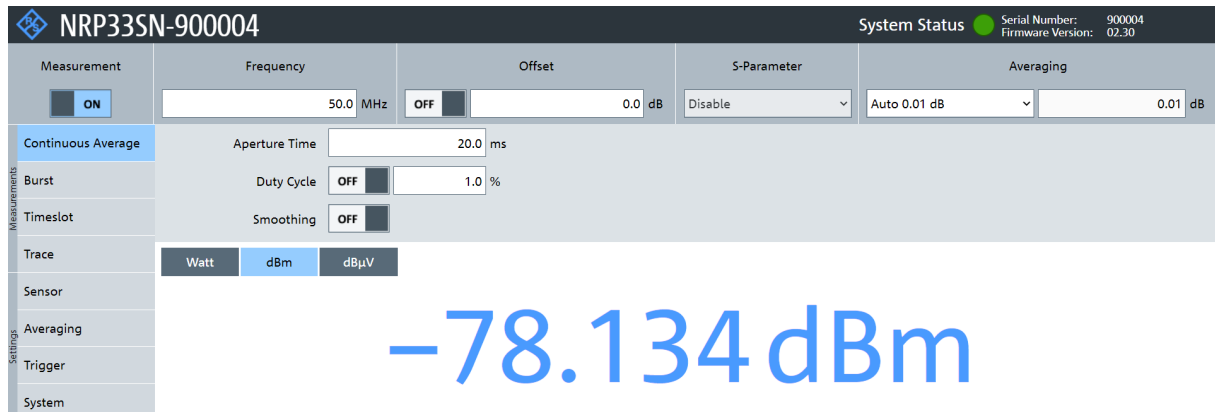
NRP33SN-900004

System Status

Serial Number: 900004
Firmware Version: 02.30

| Measurement | Frequency | Offset | S-Parameter | Averaging |
|---|---|---|---|---|
| ON | 50.0 MHz | OFF 0.0 dB | Disable | Auto 0.01 dB 0.01 dB |

Measurements

Continuous Average

Burst

Timeslot

Trace

Settings

Sensor

Averaging

Trigger

System

Aperture Time 20.0 ms

Duty Cycle OFF 1.0 %

Smoothing OFF

Watt dBm dBµV

–78.134 dBm